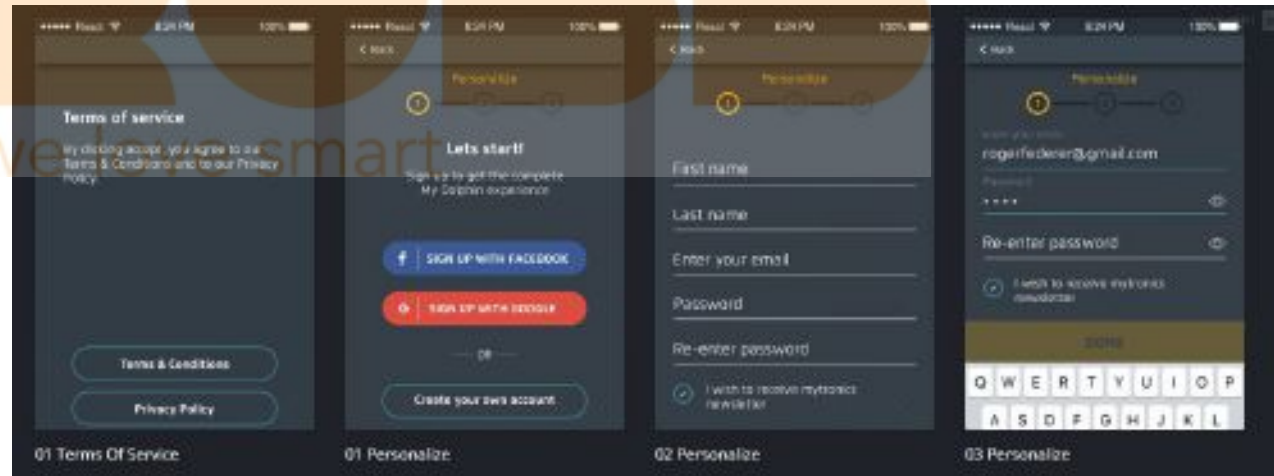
••••• Read 8:26 PM 100%

Terms of service

By clicking accept, you agree to our Terms & Conditions and to our Privacy Policy.

Terms & Conditions

Privacy Policy

01 Terms Of Service

••••• Read 8:26 PM 100%

< Back

Personalize

1

Lets start!

Sign up to get the complete My Dolphin experience

SIGN UP WITH FACEBOOK

SIGN UP WITH GOOGLE

OR

Create your own account

01 Personalize

••••• Read 8:26 PM 100%

< Back

Personalize

1

First name

Last name

Enter your email

Password

Re-enter password

I wish to receive mytronics newsletter

02 Personalize

••••• Read 8:26 PM 100%

< Back

Personalize

1

Enter your email

rogerfederer@gmail.com

Password

••••

Re-enter password

I wish to receive mytronics newsletter

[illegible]

Q W E R T Y U I O P

A S D F G H J K L

03 Personalize

we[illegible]smart